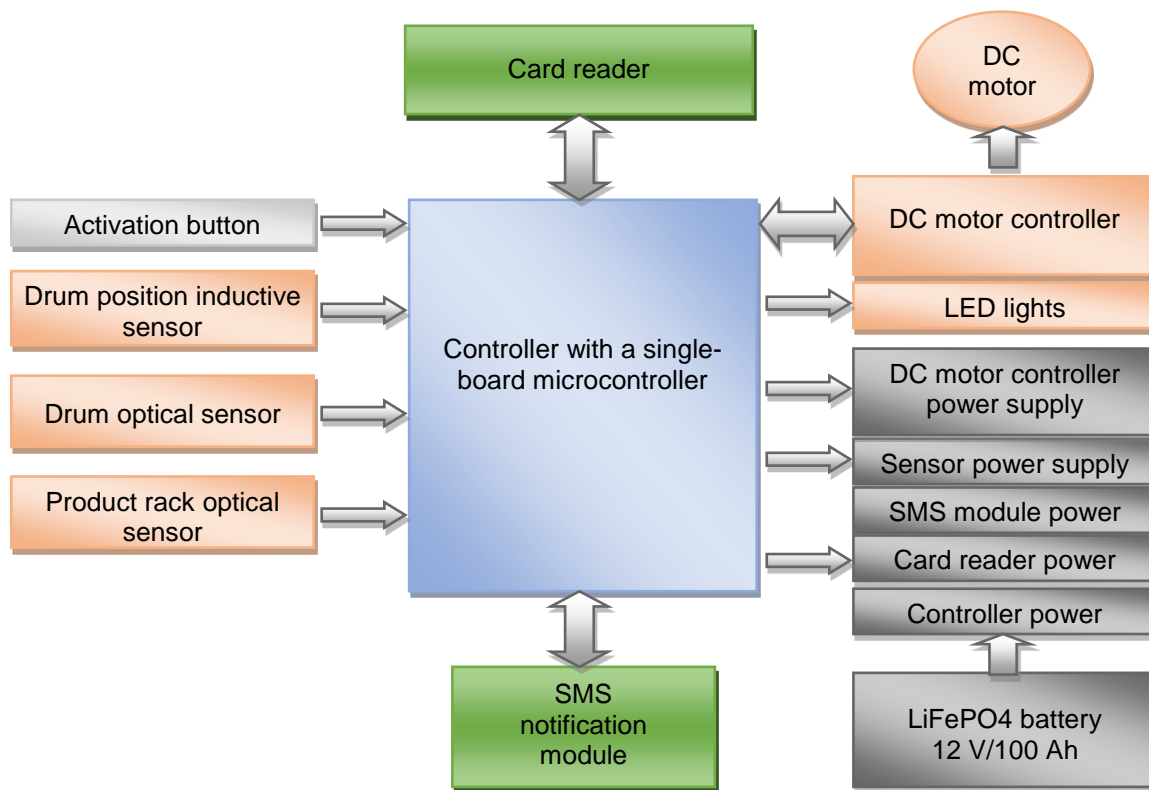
Card reader

DC motor

Activation button

Drum position inductive sensor

Drum optical sensor

Product rack optical sensor

Controller with a single-board microcontroller

DC motor controller

LED lights

DC motor controller power supply

Sensor power supply

SMS module power

Card reader power

Controller power

LiFePO4 battery 12 V/100 Ah

SMS notification module